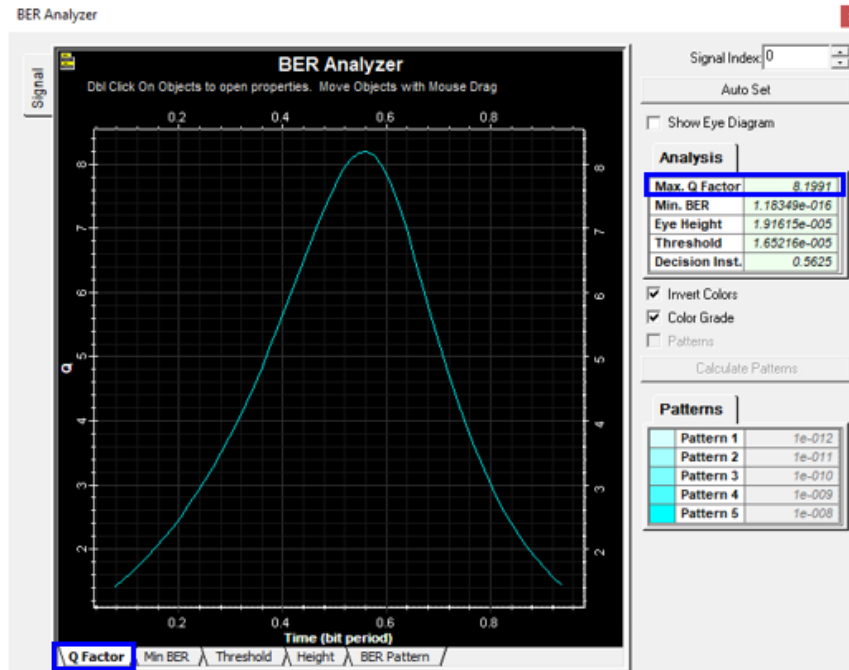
BER Analyzer

Signal

BER Analyzer

Dbl Click On Objects to open properties. Move Objects with Mouse Drag

0.2 0.4 0.6 0.8

8 7 6 5 4 3 2

Q

8 7 6 5 4 3 2

0.2 0.4 0.6 0.8

Time (bit period)

Q Factor | Min BER | Threshold | Height | BER Pattern

Signal Index: 0

Auto Set

Show Eye Diagram

Analysis

| | |
|---|---|
| Max. Q Factor | 8.1991 |
| Min. BER | 1.18349e-016 |
| Eye Height | 1.91615e-005 |
| Threshold | 1.65216e-005 |
| Decision Inst. | 0.5625 |

Invert Colors

Color Grade

Patterns

Calculate Patterns

Patterns

| | | |
|---|---|---|
| | Pattern 1 | 1e-012 |
| | Pattern 2 | 1e-011 |
| | Pattern 3 | 1e-010 |
| | Pattern 4 | 1e-009 |
| | Pattern 5 | 1e-008 |